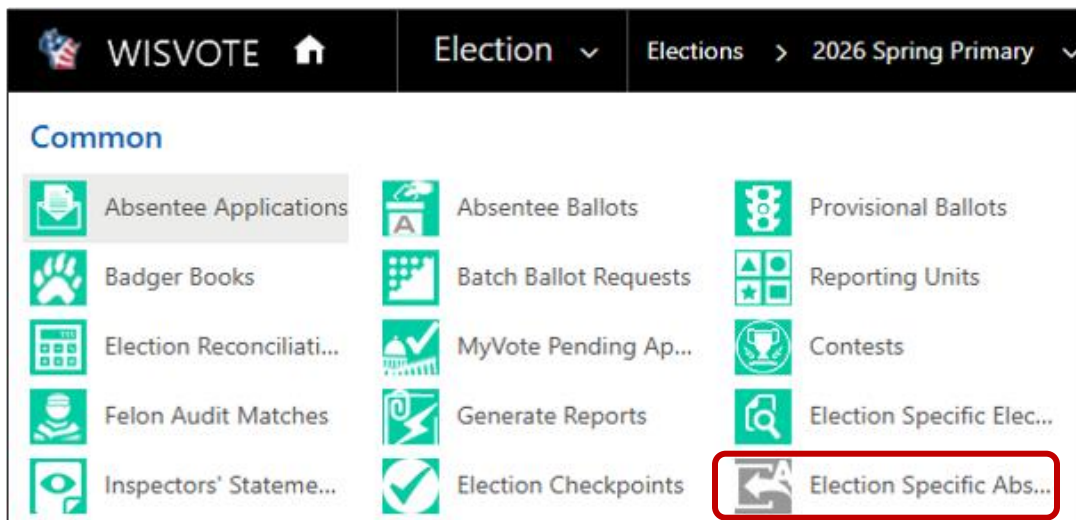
WISVOTE Election Elections > 2026 Spring Primary

Common

Absentee Applications
Absentee Ballots
Provisional Ballots
Badger Books
Batch Ballot Requests
Reporting Units
Election Reconciliati...
MyVote Pending Ap...
Contests
Felon Audit Matches
Generate Reports
Election Specific Elec...
Inspectors' Stateme...
Election Checkpoints
Election Specific Abs...